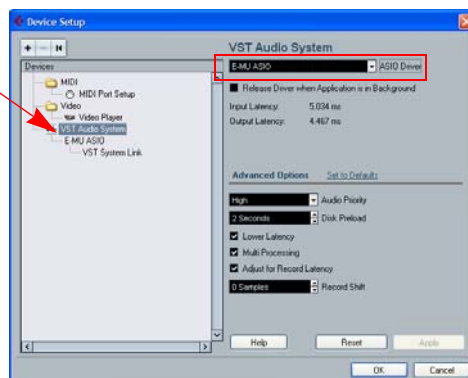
Device Setup

+ − ⏮

Devices
MIDI
MIDI Port Setup
Video
Video Player
VST Audio System
E-MU ASIO
VST System Link

VST Audio System

E-MU ASIO
ASIO Driver

Release Driver when Application is in Background

Input Latency: 5.034 ms
Output Latency: 4.467 ms

Advanced Options
Set to Defaults

High
Audio Priority
2 Seconds
Disk Preload
Lower Latency
Multi Processing
Adjust for Record Latency
0 Samples
Record Shift

Help
Reset
Apply
OK
Cancel